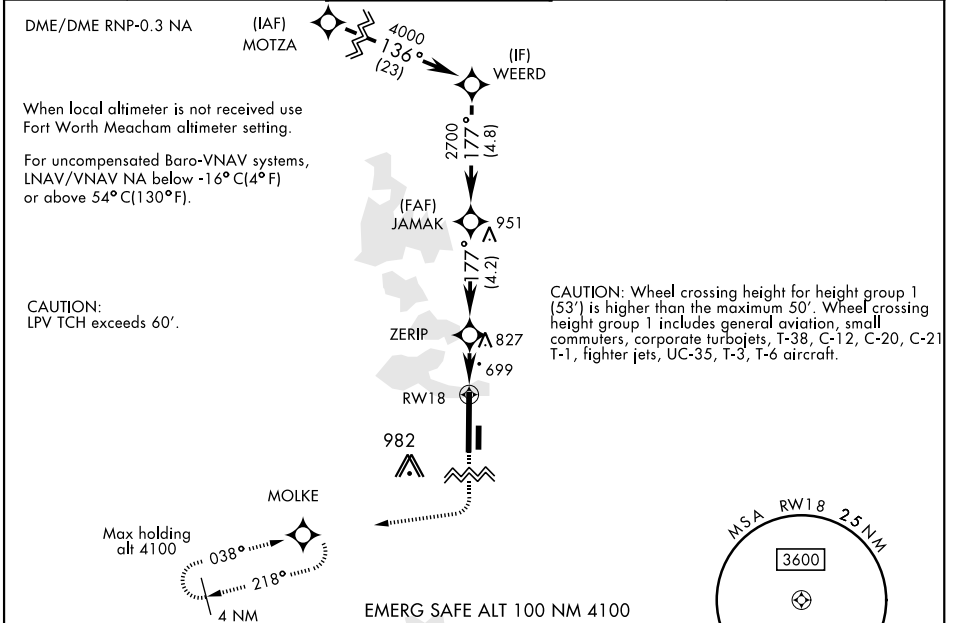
DME/DME RNP-0.3 NA

(IAF)
MOTZA

4000
136°
(23)

(IF)
WEERD

When local altimeter is not received use Fort Worth Meacham altimeter setting.

For uncompensated Baro-VNAV systems, LNAV/VNAV NA below -16° C(4° F) or above 54° C(130° F).

2700
177°
(4.8)

(FAF)
JAMAK

951

177°
(4.2)

CAUTION:
LPV TCH exceeds 60′.

CAUTION: Wheel crossing height for height group 1 (53′) is higher than the maximum 50′. Wheel crossing height group 1 includes general aviation, small commuters, corporate turbojets, T-38, C-12, C-20, C-21, T-1, fighter jets, UC-35, T-3, T-6 aircraft.

ZERIP

827

699

RW18

982

MOLKE

Max holding alt 4100

038°

218°

4 NM

EMERG SAFE ALT 100 NM 4100

MSA RW18 25 NM

3600